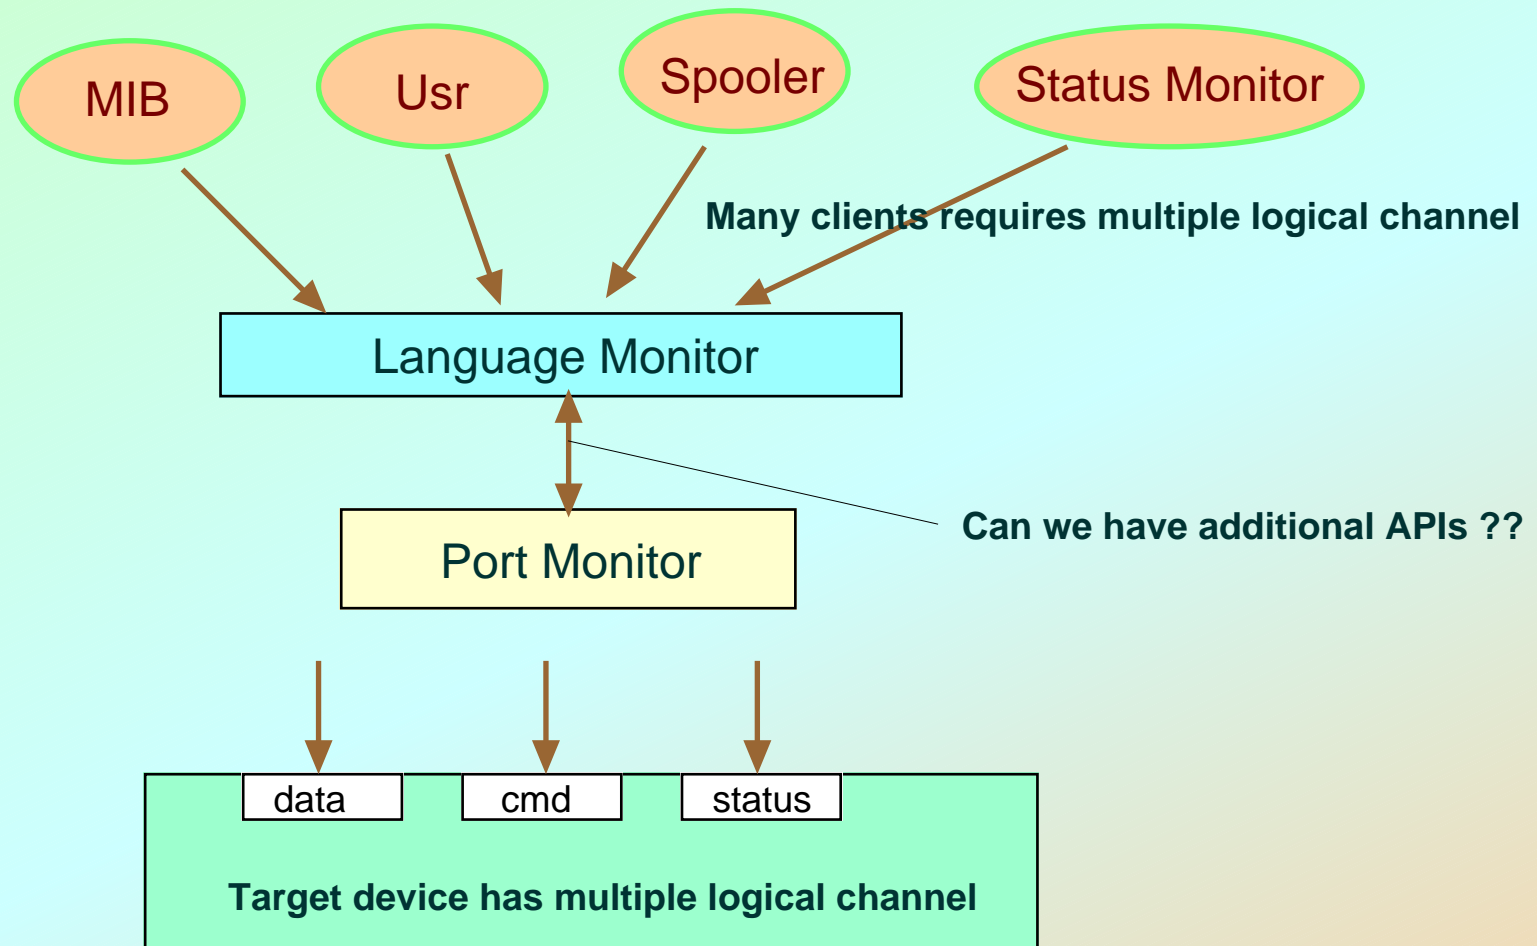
MIB

Usr

Spooler

Status Monitor

Many clients requires multiple logical channel

Language Monitor

Can we have additional APIs ??

Port Monitor

data

cmd

status

Target device has multiple logical channel